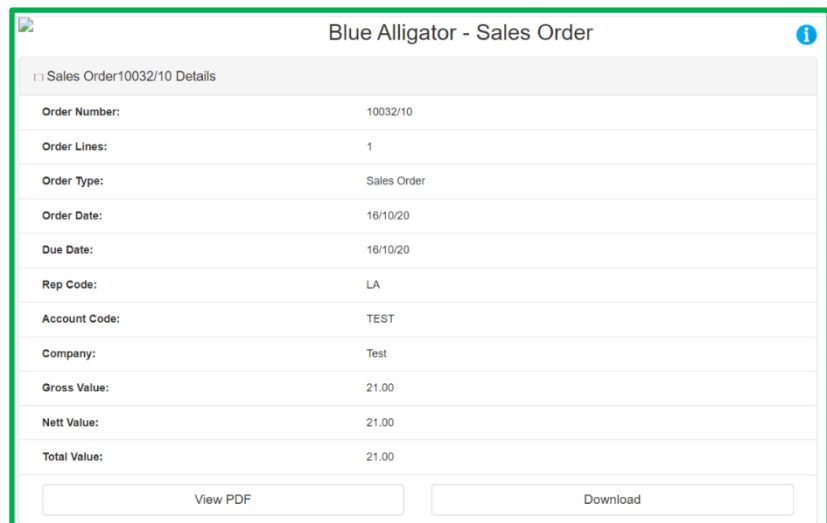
Blue Alligator - Sales Order

Sales Order10032/10 Details

| | |
|---|---|
| Order Number: | 10032/10 |
| Order Lines: | 1 |
| Order Type: | Sales Order |
| Order Date: | 16/10/20 |
| Due Date: | 16/10/20 |
| Rep Code: | LA |
| Account Code: | TEST |
| Company: | Test |
| Gross Value: | 21.00 |
| Nett Value: | 21.00 |
| Total Value: | 21.00 |

View PDF

Download